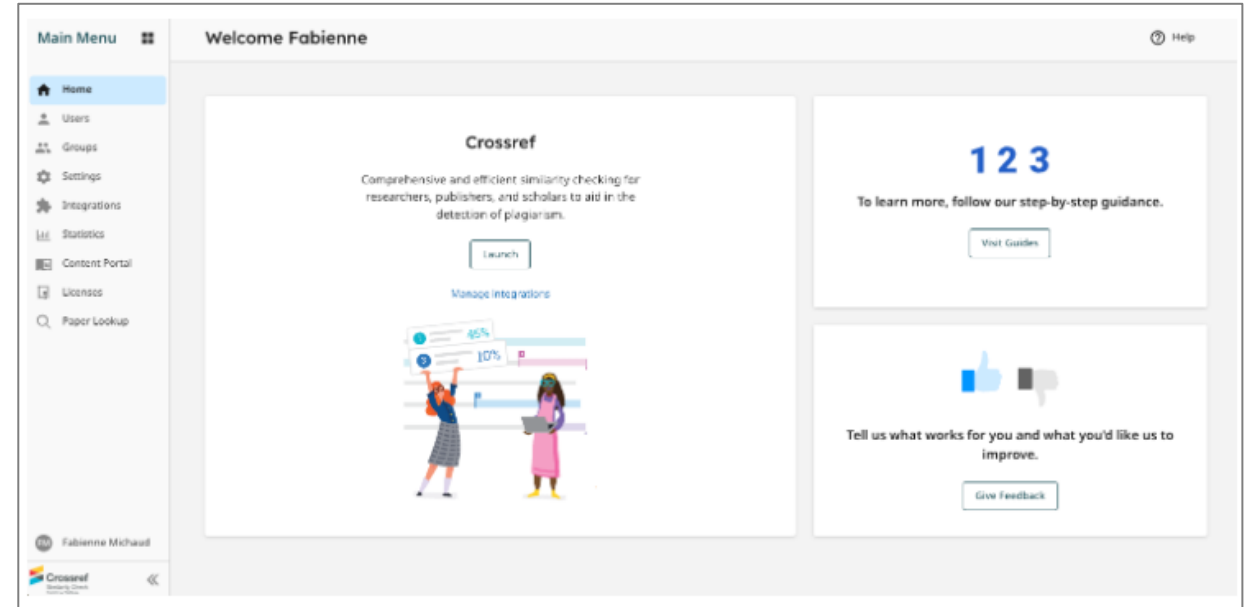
Main Menu

Home
Users
Groups
Settings
Integrations
Statistics
Content Portal
Licenses
Paper Lookup

FM Fabienne Michaud

Crossref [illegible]

Welcome Fabienne

Help

Crossref

Comprehensive and efficient similarity checking for researchers, publishers, and scholars to aid in the detection of plagiarism.

Launch

Manage Integrations

45%
10%

1 2 3

To learn more, follow our step-by-step guidance.

Visit Guides

Tell us what works for you and what you'd like us to improve.

Give Feedback